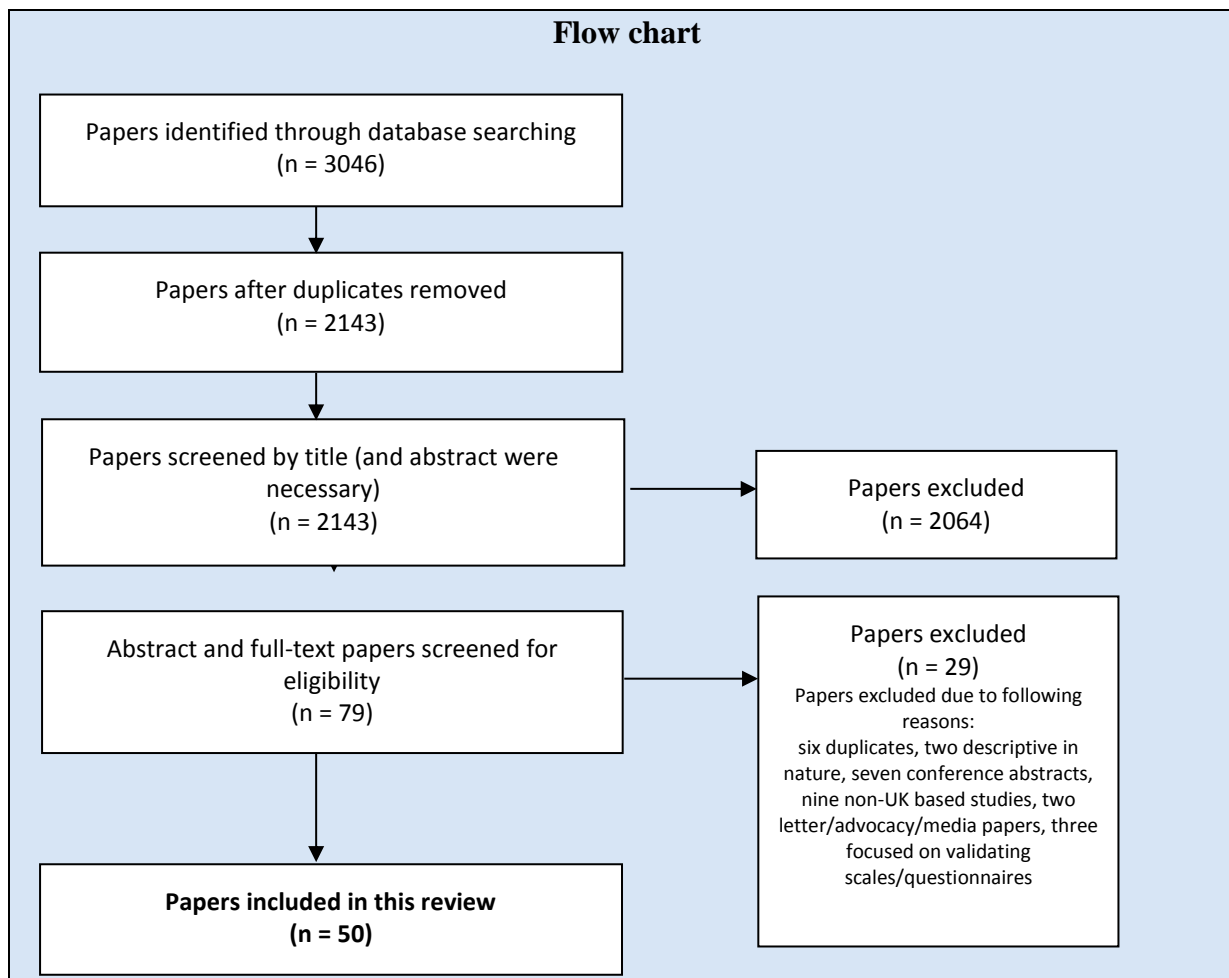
Flow chart

Papers identified through database searching (n = 3046)

Papers after duplicates removed (n = 2143)

Papers screened by title (and abstract were necessary) (n = 2143)

Papers excluded (n = 2064)

Abstract and full-text papers screened for eligibility (n = 79)

Papers excluded (n = 29)
Papers excluded due to following reasons: six duplicates, two descriptive in nature, seven conference abstracts, nine non-UK based studies, two letter/advocacy/media papers, three focused on validating scales/questionnaires

Papers included in this review (n = 50)